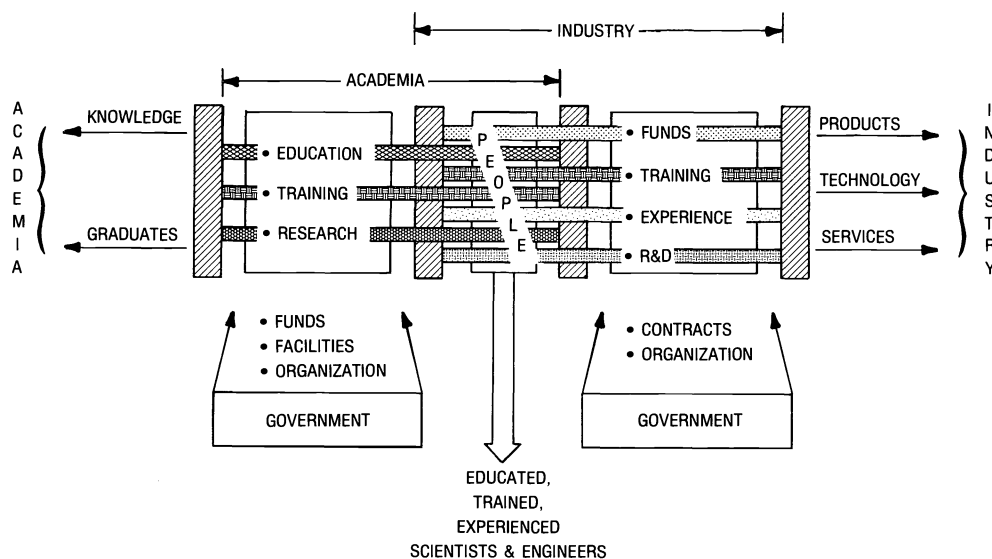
INDUSTRY

ACADEMIA

A
C
A
D
E
M
I
A

KNOWLEDGE

GRADUATES

• EDUCATION
• TRAINING
• RESEARCH

P
E
O
P
L
E

• FUNDS
• TRAINING
• EXPERIENCE
• R&D

PRODUCTS
TECHNOLOGY
SERVICES

I
N
D
U
S
T
R
Y

• FUNDS
• FACILITIES
• ORGANIZATION

GOVERNMENT

• CONTRACTS
• ORGANIZATION

GOVERNMENT

EDUCATED,
TRAINED,
EXPERIENCED
SCIENTISTS & ENGINEERS